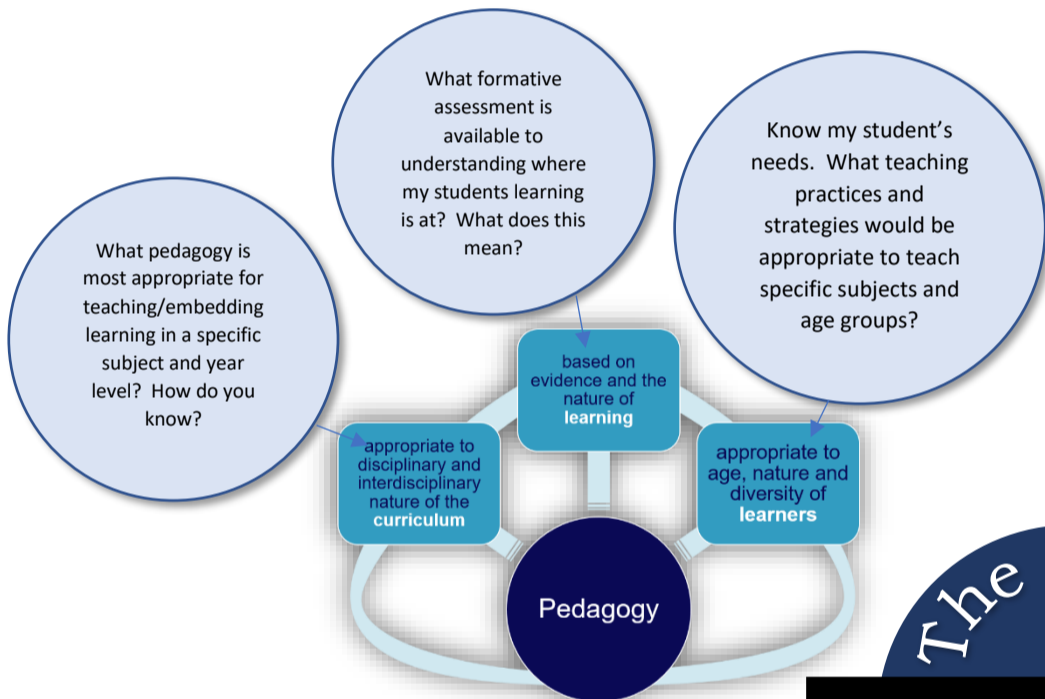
What formative assessment is available to understanding where my students learning is at? What does this mean?

Know my student's needs. What teaching practices and strategies would be appropriate to teach specific subjects and age groups?

What pedagogy is most appropriate for teaching/embedding learning in a specific subject and year level? How do you know?

based on evidence and the nature of learning

appropriate to disciplinary and interdisciplinary nature of the curriculum

appropriate to age, nature and diversity of learners

Pedagogy

The